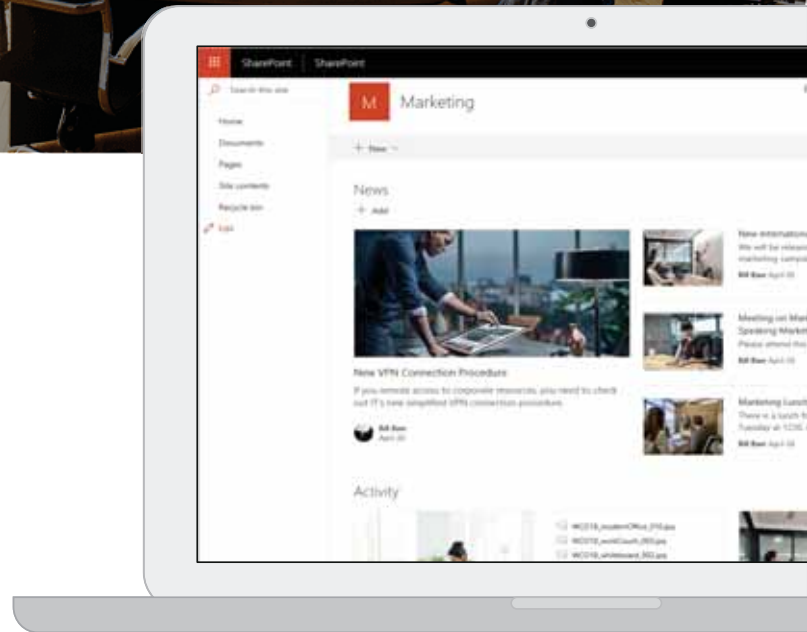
SharePoint SharePoint

Search this site

Home

Documents

Pages

Site contents

Recycle bin

Edit

M Marketing

+ New

News

+ Add

New VPN Connection Procedure

If you remote access to corporate resources, you need to check out IT's new simplified VPN connection procedure.

Bill Baer
April 30

New internation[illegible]
We will be releas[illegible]
marketing campa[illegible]
Bill Baer April 30

Meeting on Mar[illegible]
Speaking Market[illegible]
Please attend thi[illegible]
Bill Baer April 30

Marketing Lunch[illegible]
There is a lunch f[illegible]
Tuesday at 12:00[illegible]
Bill Baer April 30

Activity

WCO18_studentOffice_010.jpg
WCO18_workCouch_003.jpg
WCO18_whiteboard_002.jpg